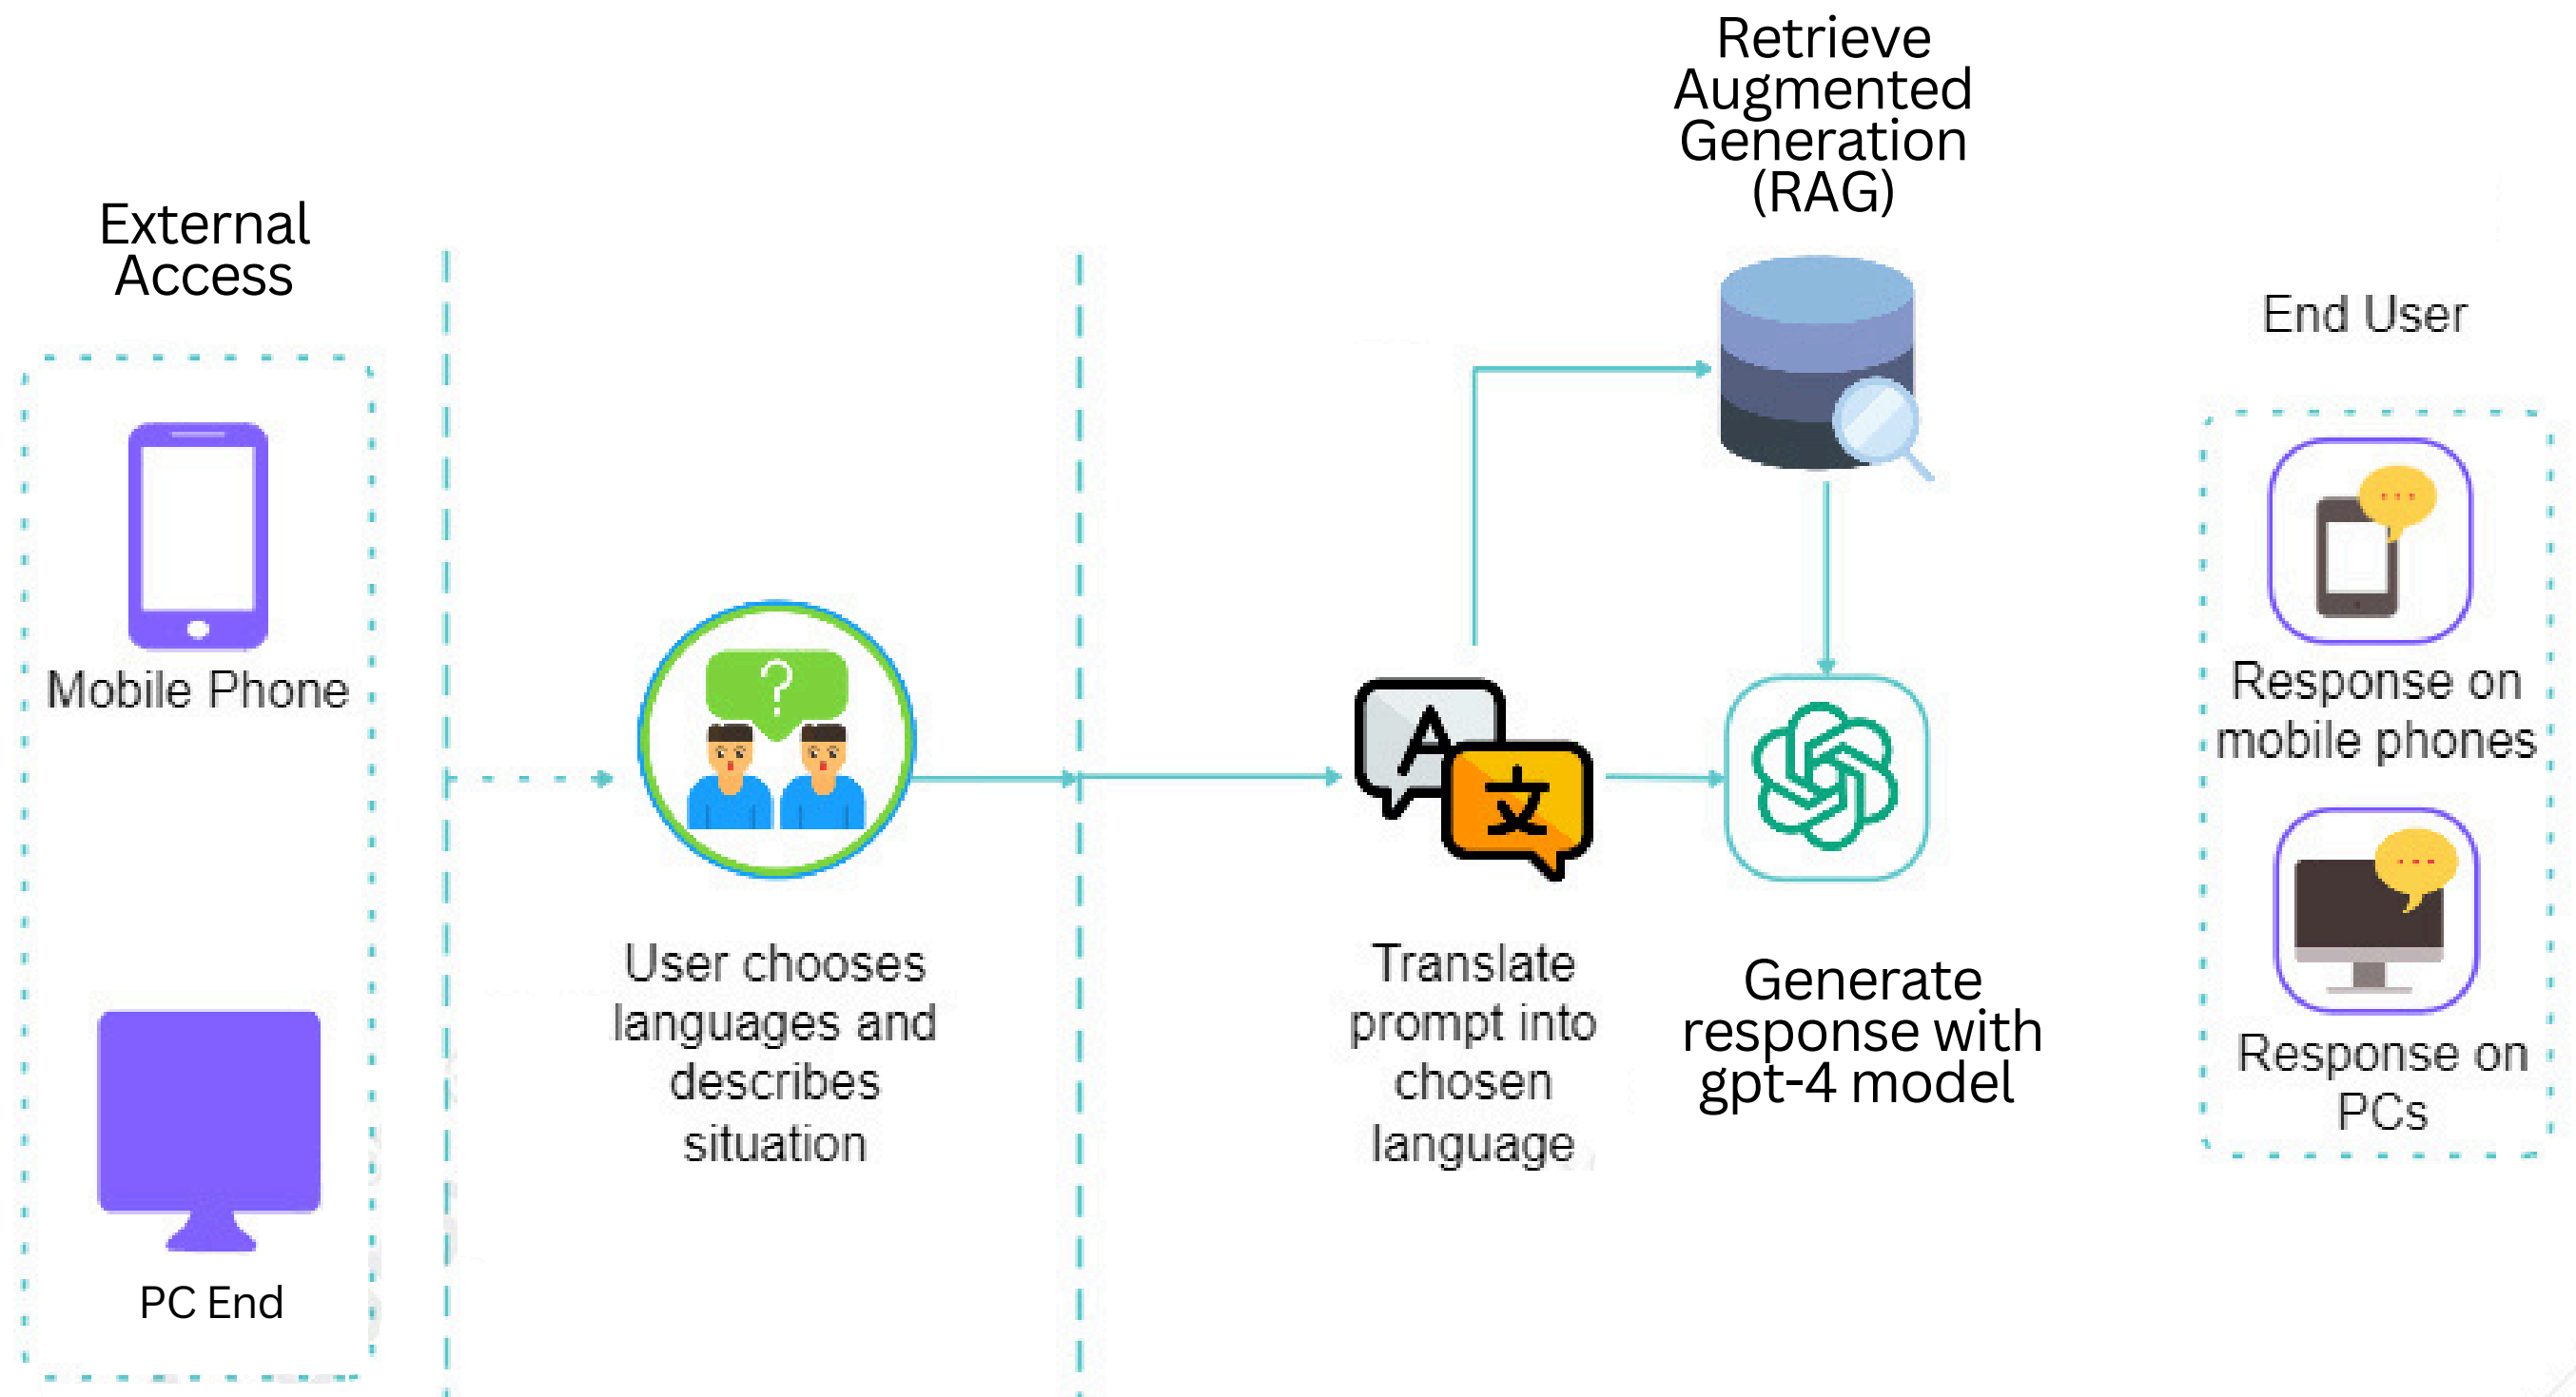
External Access

Mobile Phone

PC End

?

User chooses languages and describes situation

Retrieve Augmented Generation (RAG)

A

文

Translate prompt into chosen language

Generate response with gpt-4 model

End User

Response on mobile phones

Response on PCs